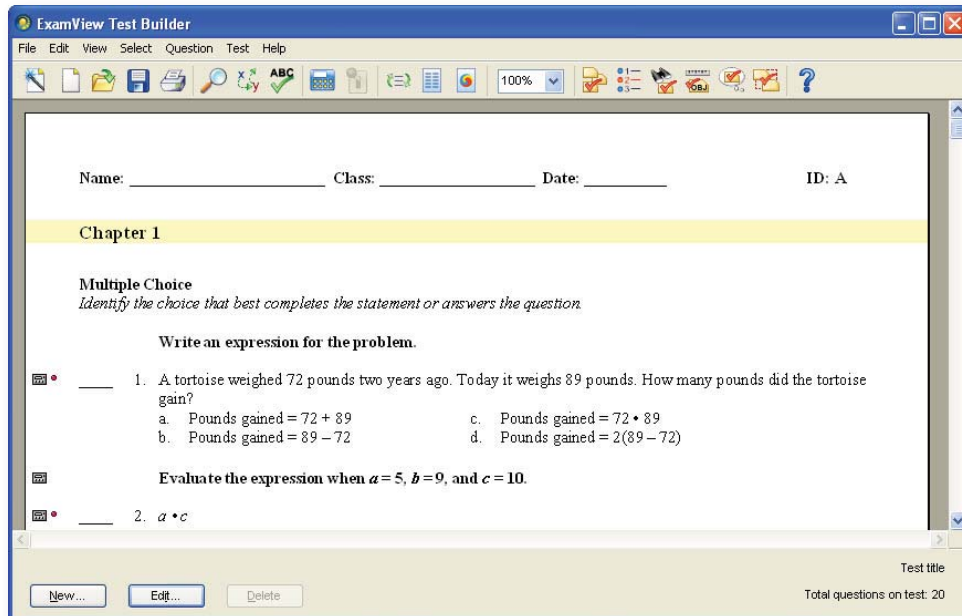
ExamView Test Builder

File Edit View Select Question Test Help

100%

Name: ______________________ Class: ___________________ Date: __________ ID: A

Chapter 1

Multiple Choice
*Identify the choice that best completes the statement or answers the question.*

Write an expression for the problem.

____ 1. A tortoise weighed 72 pounds two years ago. Today it weighs 89 pounds. How many pounds did the tortoise gain?
a. Pounds gained = 72 + 89
b. Pounds gained = 89 – 72
c. Pounds gained = 72 • 89
d. Pounds gained = 2(89 – 72)

Evaluate the expression when $a = 5$, $b = 9$, and $c = 10$.

____ 2. $a \cdot c$

Test title

New... Edit... Delete

Total questions on test: 20